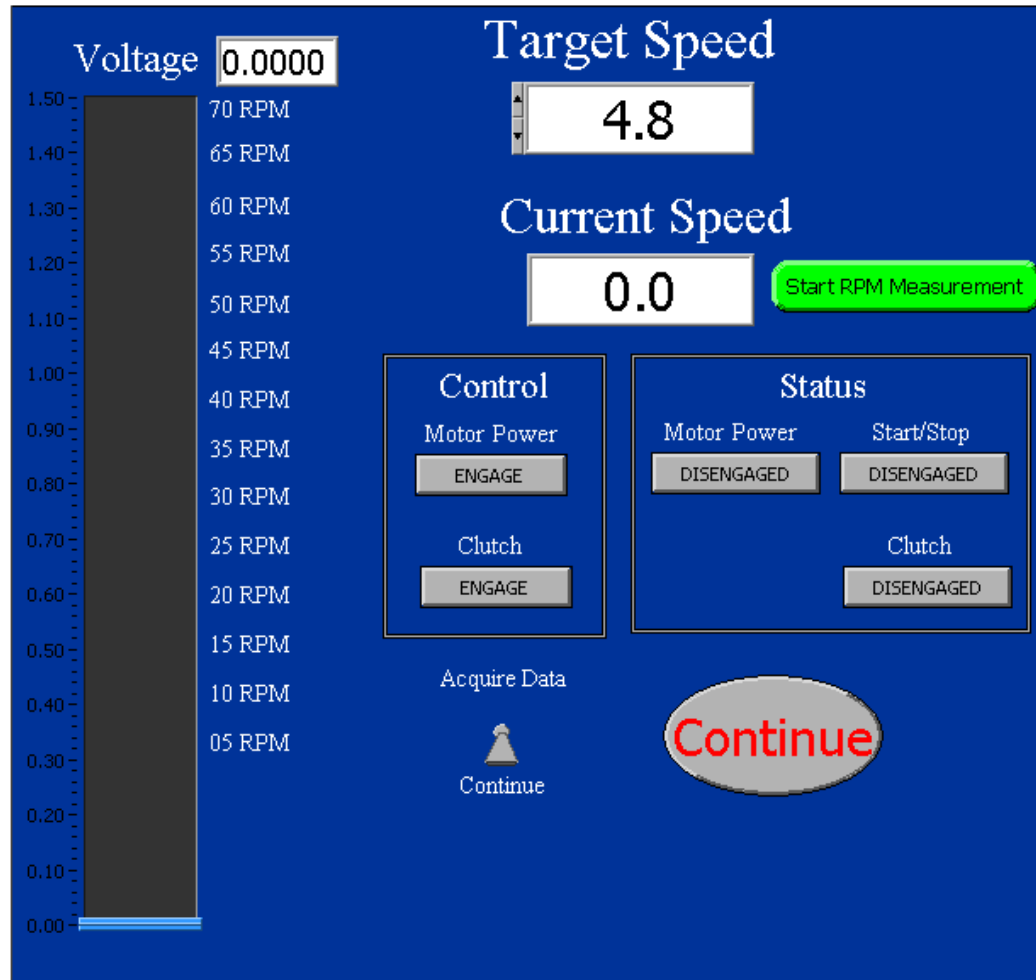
Voltage 0.0000

1.50
1.40
1.30
1.20
1.10
1.00
0.90
0.80
0.70
0.60
0.50
0.40
0.30
0.20
0.10
0.00

70 RPM
65 RPM
60 RPM
55 RPM
50 RPM
45 RPM
40 RPM
35 RPM
30 RPM
25 RPM
20 RPM
15 RPM
10 RPM
05 RPM

Target Speed
4.8

Current Speed
0.0

Start RPM Measurement

Control
Motor Power
ENGAGE
Clutch
ENGAGE

Status
Motor Power
DISENGAGED
Start/Stop
DISENGAGED
Clutch
DISENGAGED

Acquire Data
Continue

Continue